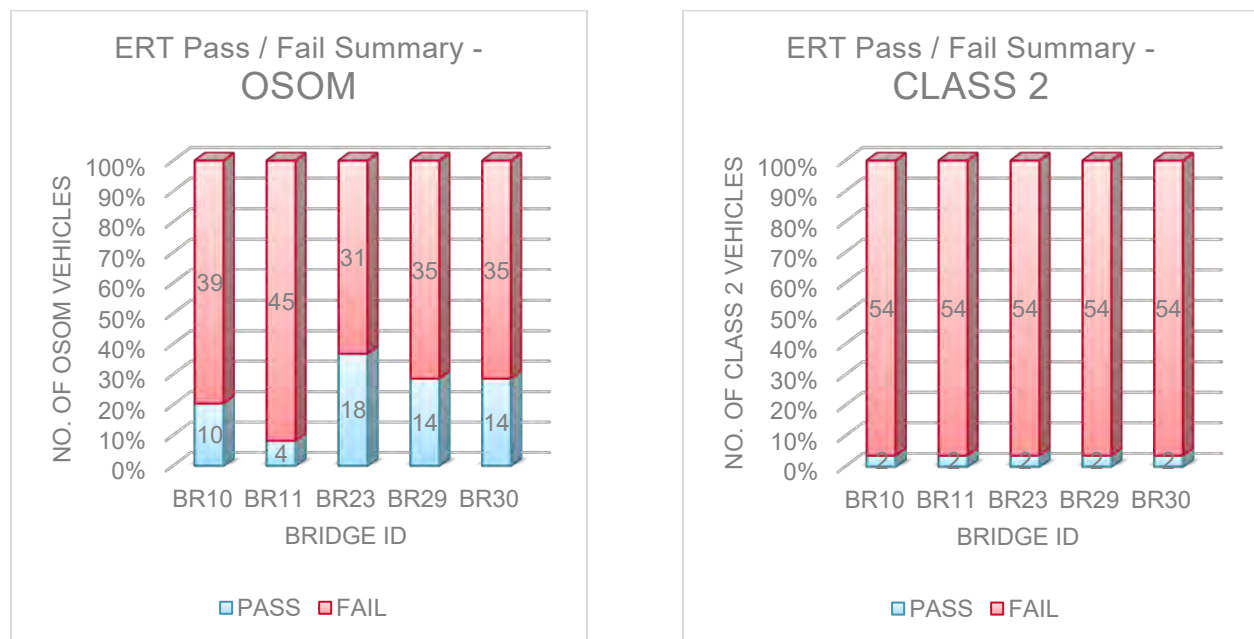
ERT Pass / Fail Summary - OSOM

NO. OF OSOM VEHICLES

100%
90%
80%
70%
60%
50%
40%
30%
20%
10%
0%

| | BR10 | BR11 | BR23 | BR29 | BR30 |
|---|---|---|---|---|---|
| PASS | 10 | 4 | 18 | 14 | 14 |
| FAIL | 39 | 45 | 31 | 35 | 35 |

BRIDGE ID

PASS FAIL

ERT Pass / Fail Summary - CLASS 2

NO. OF CLASS 2 VEHICLES

100%
90%
80%
70%
60%
50%
40%
30%
20%
10%
0%

| | BR10 | BR11 | BR23 | BR29 | BR30 |
|---|---|---|---|---|---|
| PASS | 2 | 2 | 2 | 2 | 2 |
| FAIL | 54 | 54 | 54 | 54 | 54 |

BRIDGE ID

PASS FAIL